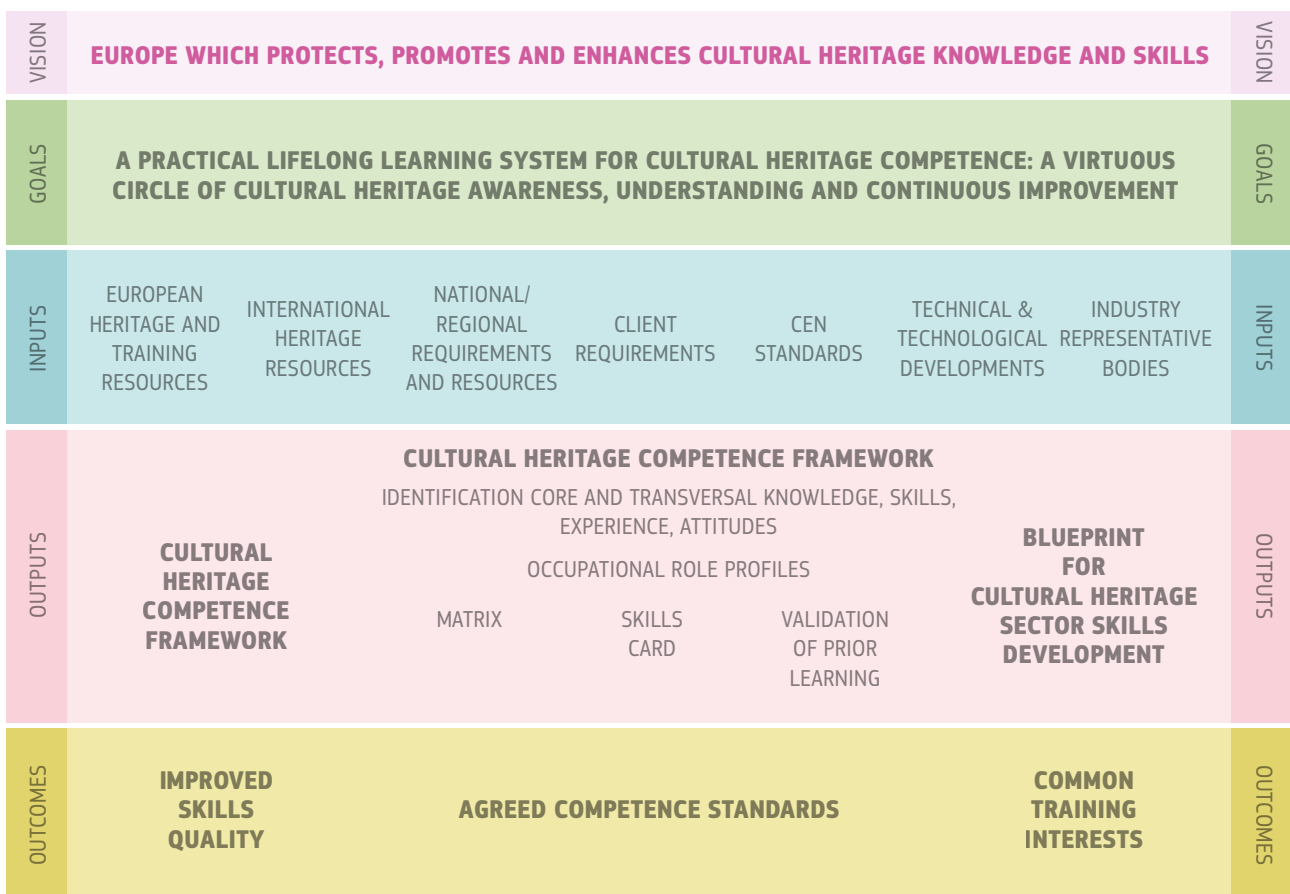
VISION

EUROPE WHICH PROTECTS, PROMOTES AND ENHANCES CULTURAL HERITAGE KNOWLEDGE AND SKILLS

VISION

GOALS

A PRACTICAL LIFELONG LEARNING SYSTEM FOR CULTURAL HERITAGE COMPETENCE: A VIRTUOUS CIRCLE OF CULTURAL HERITAGE AWARENESS, UNDERSTANDING AND CONTINUOUS IMPROVEMENT

GOALS

INPUTS

EUROPEAN HERITAGE AND TRAINING RESOURCES

INTERNATIONAL HERITAGE RESOURCES

NATIONAL/ REGIONAL REQUIREMENTS AND RESOURCES

CLIENT REQUIREMENTS

CEN STANDARDS

TECHNICAL & TECHNOLOGICAL DEVELOPMENTS

INDUSTRY REPRESENTATIVE BODIES

INPUTS

OUTPUTS

CULTURAL HERITAGE COMPETENCE FRAMEWORK

CULTURAL HERITAGE COMPETENCE FRAMEWORK

IDENTIFICATION CORE AND TRANSVERSAL KNOWLEDGE, SKILLS, EXPERIENCE, ATTITUDES

OCCUPATIONAL ROLE PROFILES

MATRIX

SKILLS CARD

VALIDATION OF PRIOR LEARNING

BLUEPRINT FOR CULTURAL HERITAGE SECTOR SKILLS DEVELOPMENT

OUTPUTS

OUTCOMES

IMPROVED SKILLS QUALITY

AGREED COMPETENCE STANDARDS

COMMON TRAINING INTERESTS

OUTCOMES